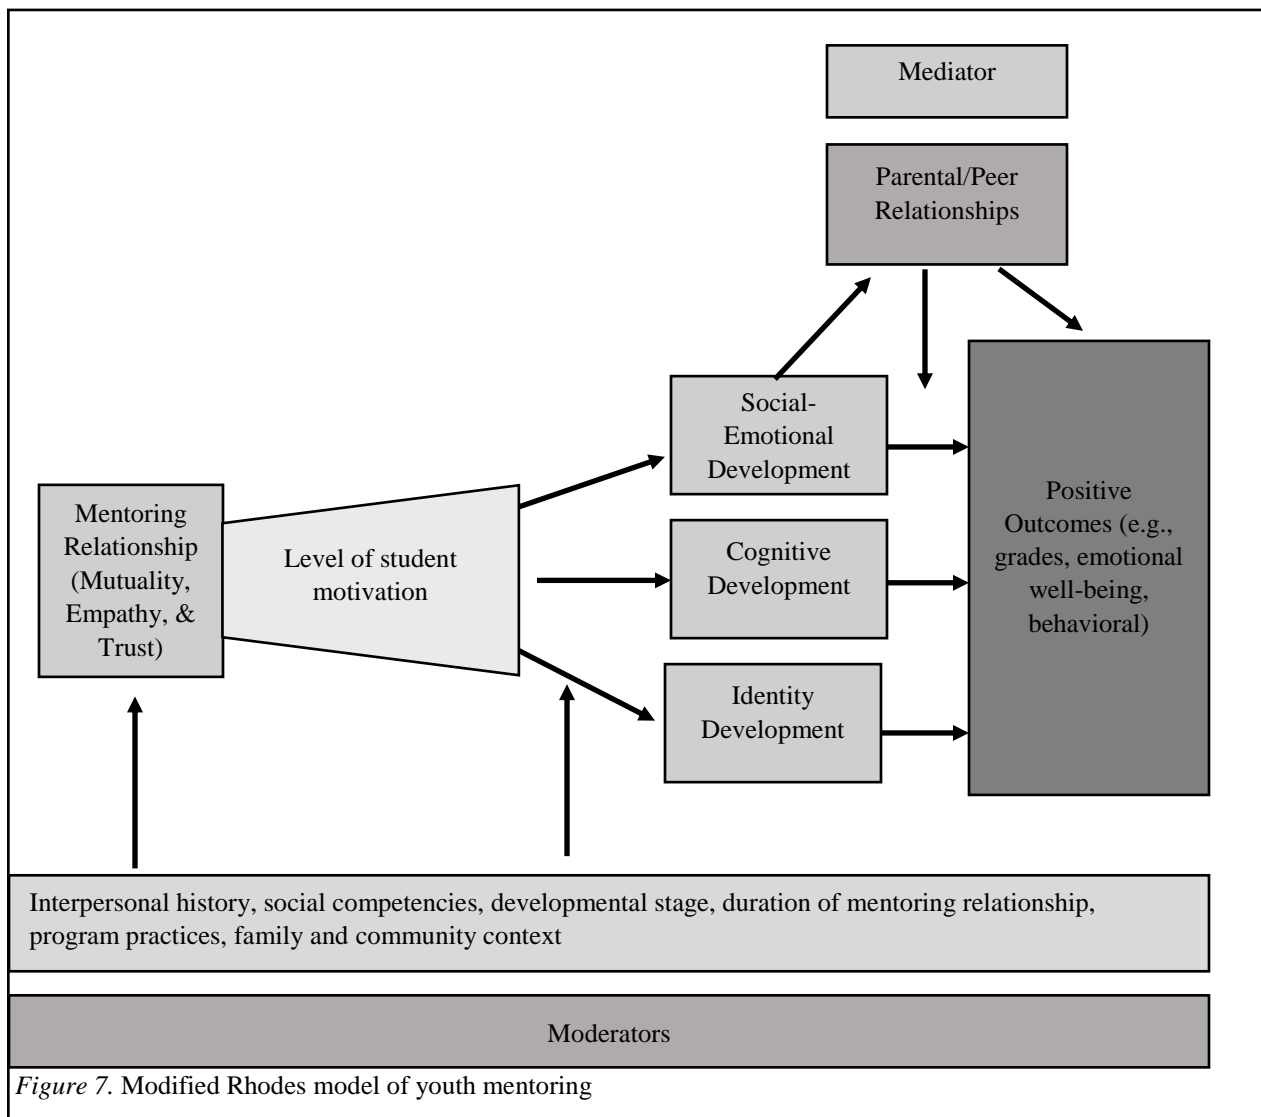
Mediator

Parental/Peer Relationships

Mentoring Relationship (Mutuality, Empathy, & Trust)

Level of student motivation

Social-Emotional Development

Cognitive Development

Identity Development

Positive Outcomes (e.g., grades, emotional well-being, behavioral)

Interpersonal history, social competencies, developmental stage, duration of mentoring relationship, program practices, family and community context

Moderators

*Figure 7.* Modified Rhodes model of youth mentoring